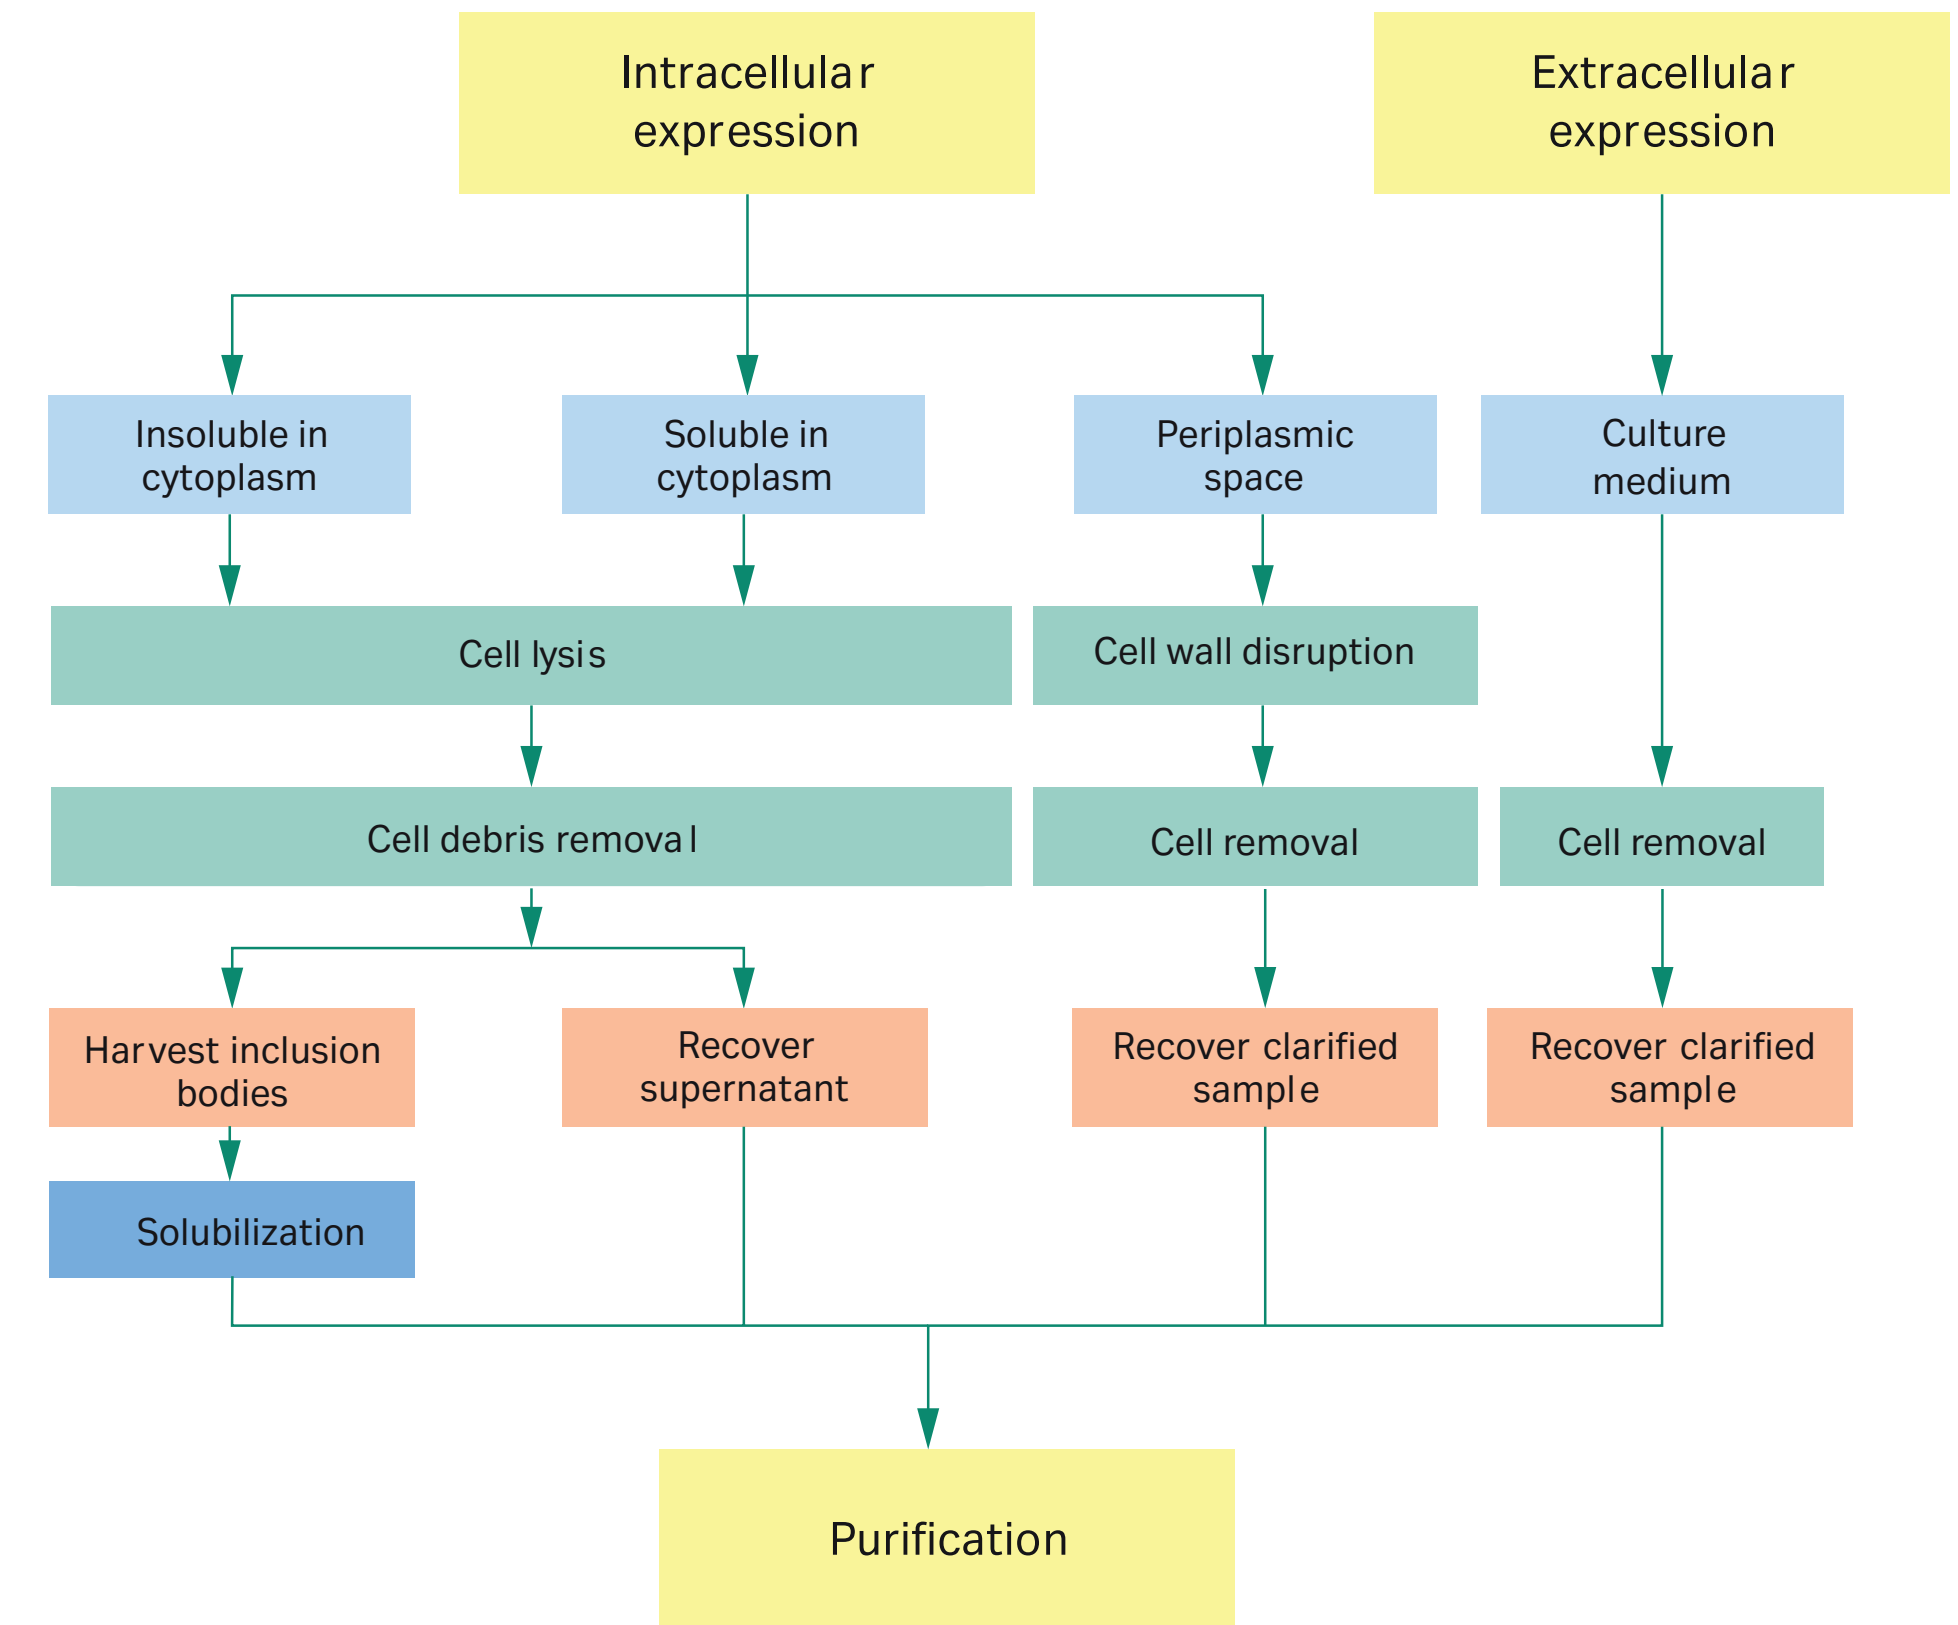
Intracellular expression

Extracellular expression

Insoluble in cytoplasm

Soluble in cytoplasm

Periplasmic space

Culture medium

Cell lysis

Cell wall disruption

Cell debris removal

Cell removal

Cell removal

Harvest inclusion bodies

Recover supernatant

Recover clarified sample

Recover clarified sample

Solubilization

Purification